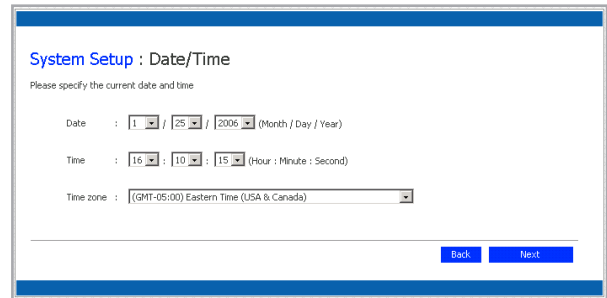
System Setup : Date/Time

Please specify the current date and time

Date : 1 / 25 / 2006 (Month / Day / Year)

Time : 16 : 10 : 15 (Hour : Minute : Second)

Time zone : (GMT-05:00) Eastern Time (USA & Canada)

Back Next